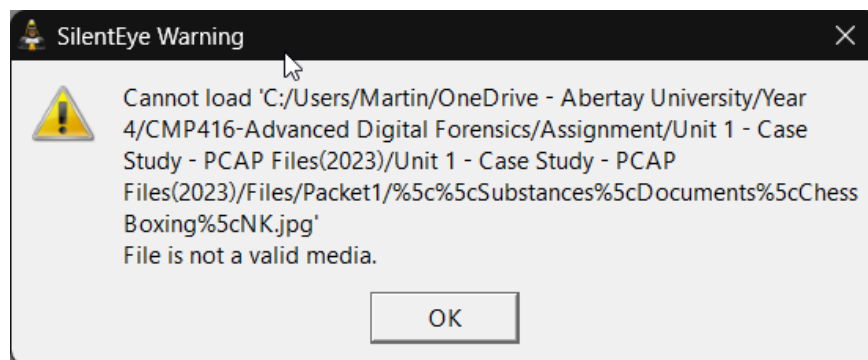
SilentEye Warning

Cannot load 'C:/Users/Martin/OneDrive - Abertay University/Year 4/CMP416-Advanced Digital Forensics/Assignment/Unit 1 - Case Study - PCAP Files(2023)/Unit 1 - Case Study - PCAP Files(2023)/Files/Packet1/%5c%5cSubstances%5cDocuments%5cChess Boxing%5cNK.jpg'
File is not a valid media.

OK